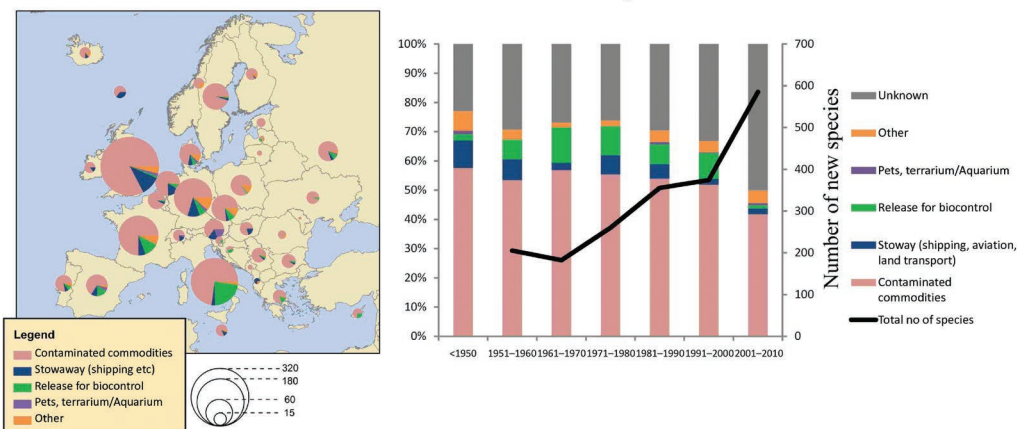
Legend
Contaminated commodities
Stowaway (shipping etc)
Release for biocontrol
Pets, terrarium/Aquarium
Other

320
180
60
15

100%
90%
80%
70%
60%
50%
40%
30%
20%
10%
0%

<1950
1951–1960
1961–1970
1971–1980
1981–1990
1991–2000
2001–2010

700
600
500
400
300
200
100
0

Number of new species

Unknown
Other
Pets, terrarium/Aquarium
Release for biocontrol
Stoway (shipping, aviation, land transport)
Contaminated commodities
Total no of species